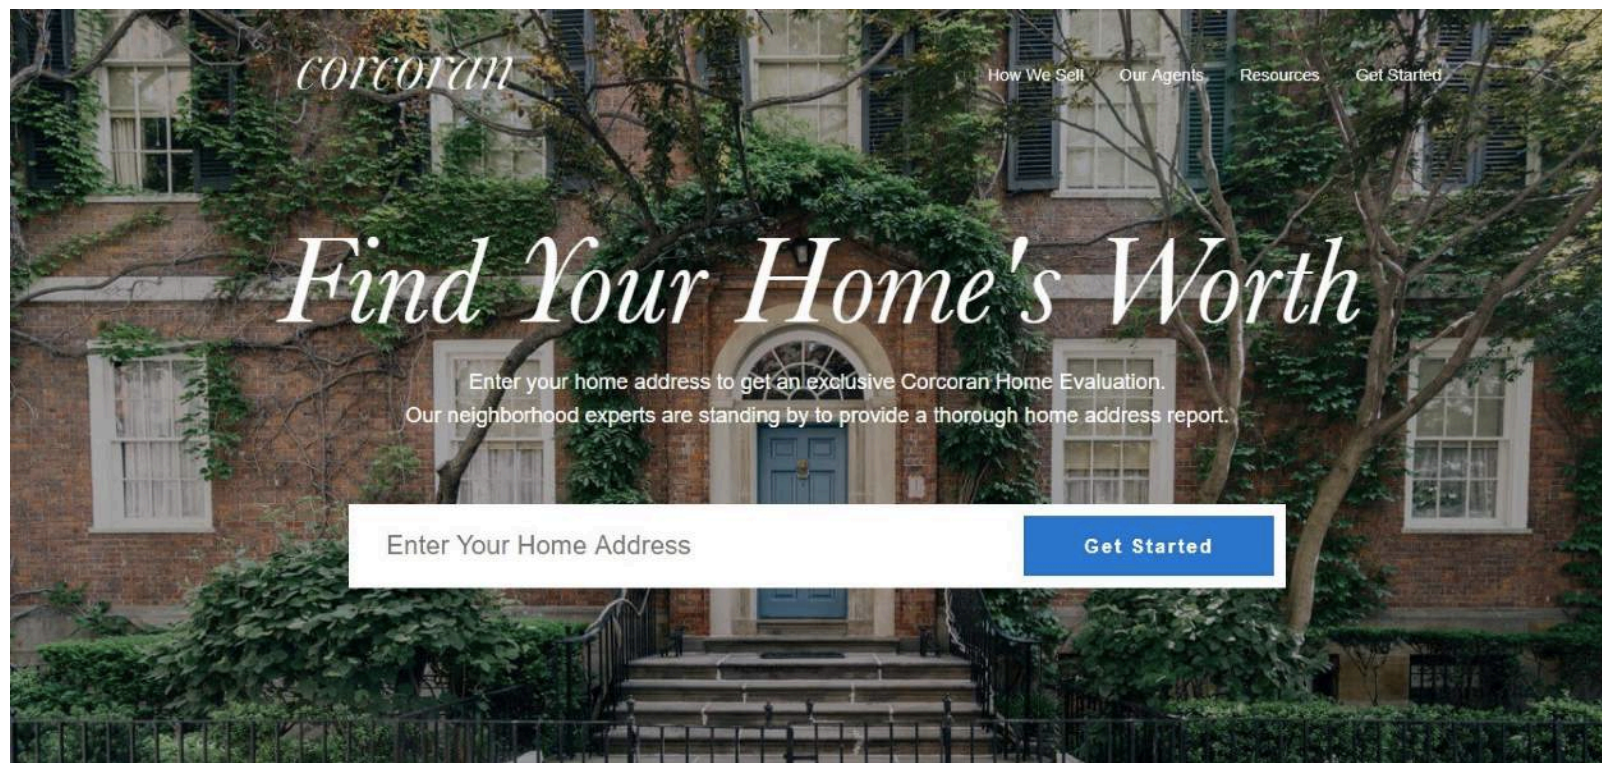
corcoran

How We Sell Our Agents Resources Get Started

Find Your Home's Worth

Enter your home address to get an exclusive Corcoran Home Evaluation. Our neighborhood experts are standing by to provide a thorough home address report.

Enter Your Home Address

Get Started